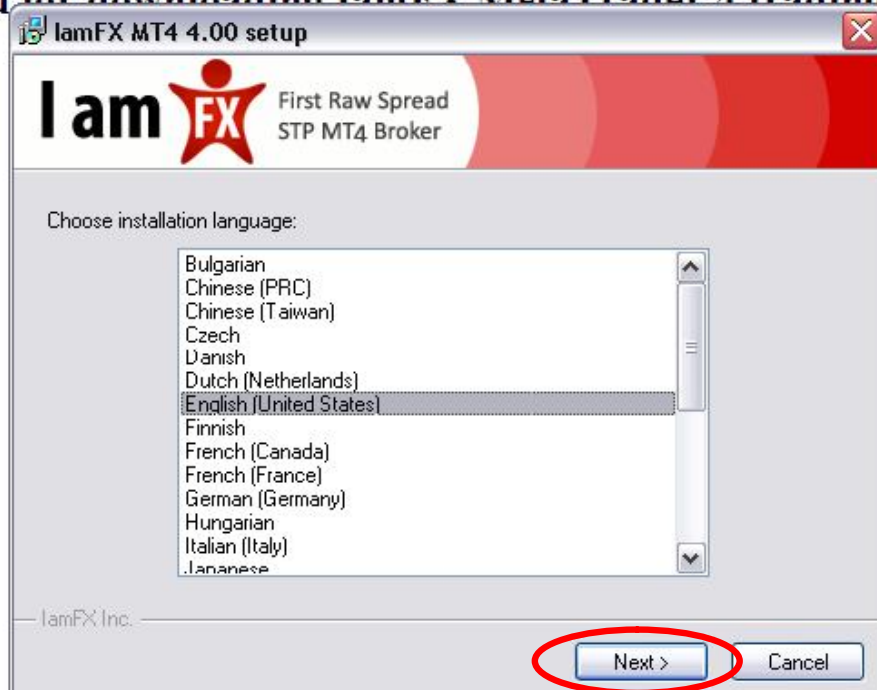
IamFX MT4 4.00 setup

I am FX First Raw Spread STP MT4 Broker

Choose installation language:

Bulgarian
Chinese (PRC)
Chinese (Taiwan)
Czech
Danish
Dutch (Netherlands)
English (United States)
Finnish
French (Canada)
French (France)
German (Germany)
Hungarian
Italian (Italy)
Japanese

IamFX Inc.

Next >
Cancel